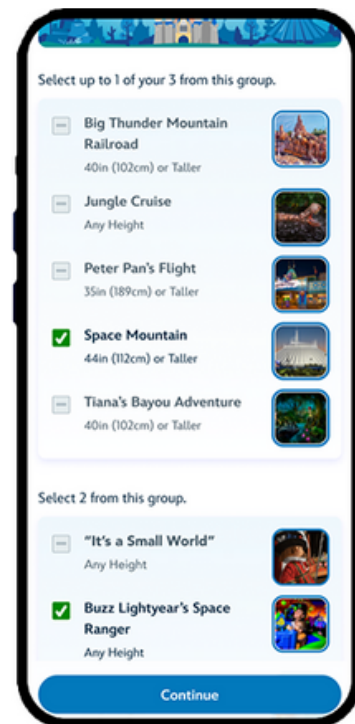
Select up to 1 of your 3 from this group.

Big Thunder Mountain Railroad
40in (102cm) or Taller

Jungle Cruise
Any Height

Peter Pan's Flight
35in (189cm) or Taller

Space Mountain
44in (112cm) or Taller

Tiana's Bayou Adventure
40in (102cm) or Taller

Select 2 from this group.

"It's a Small World"
Any Height

Buzz Lightyear's Space Ranger
Any Height

Continue